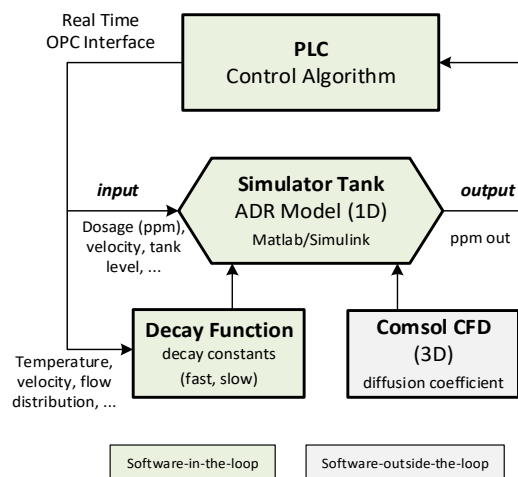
Real Time
OPC Interface

PLC
Control Algorithm

input

Simulator Tank
ADR Model (1D)
Matlab/Simulink

output

Dosage (ppm), velocity, tank level, ...

ppm out

Decay Function
decay constants
(fast, slow)

Comsol CFD
(3D)
diffusion coefficient

Temperature, velocity, flow distribution, ...

Software-in-the-loop

Software-outside-the-loop